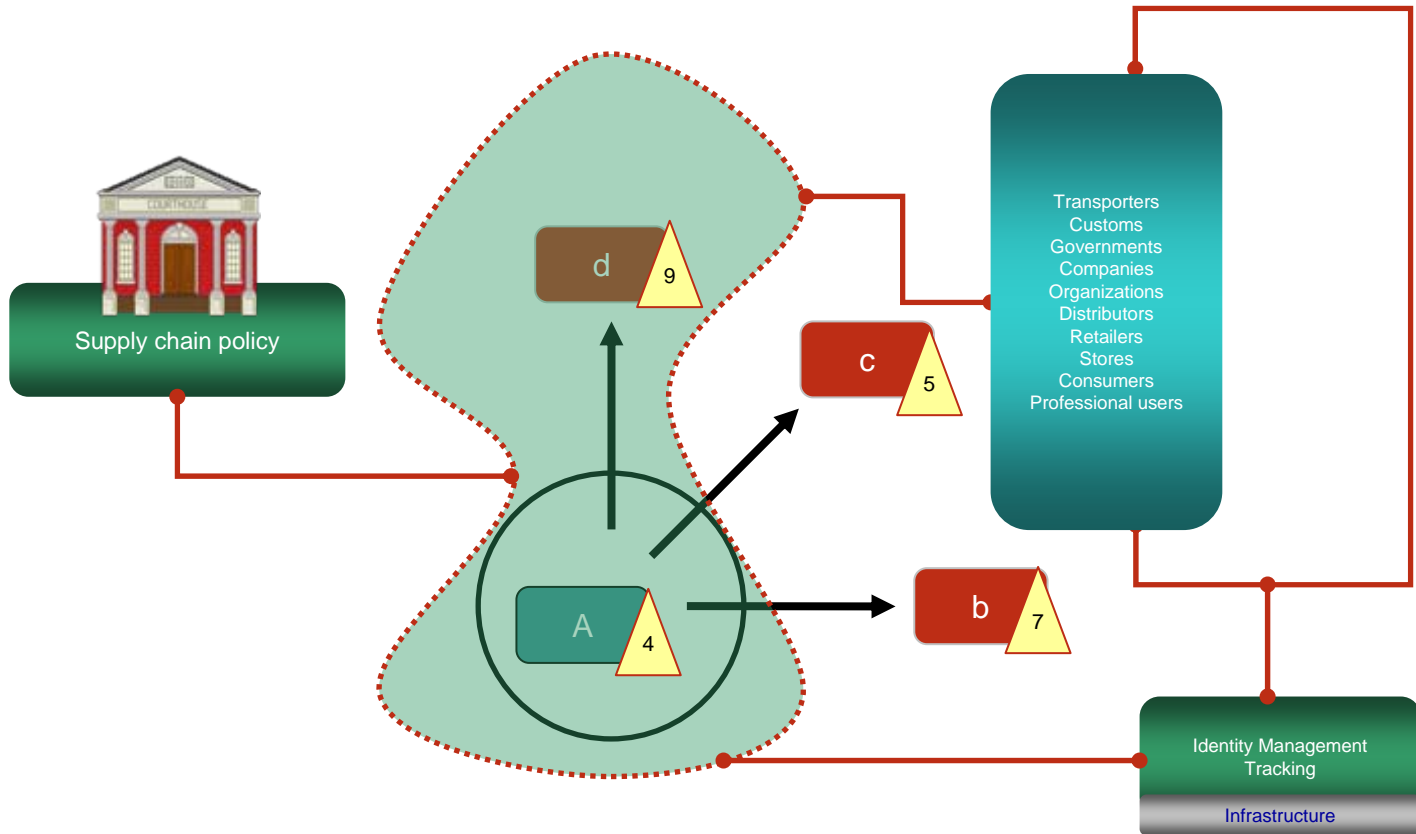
COURTHOUSE

Supply chain policy

d
9

c
5

A
4

b
7

Transporters
Customs
Governments
Companies
Organizations
Distributors
Retailers
Stores
Consumers
Professional users

Identity Management
Tracking

Infrastructure